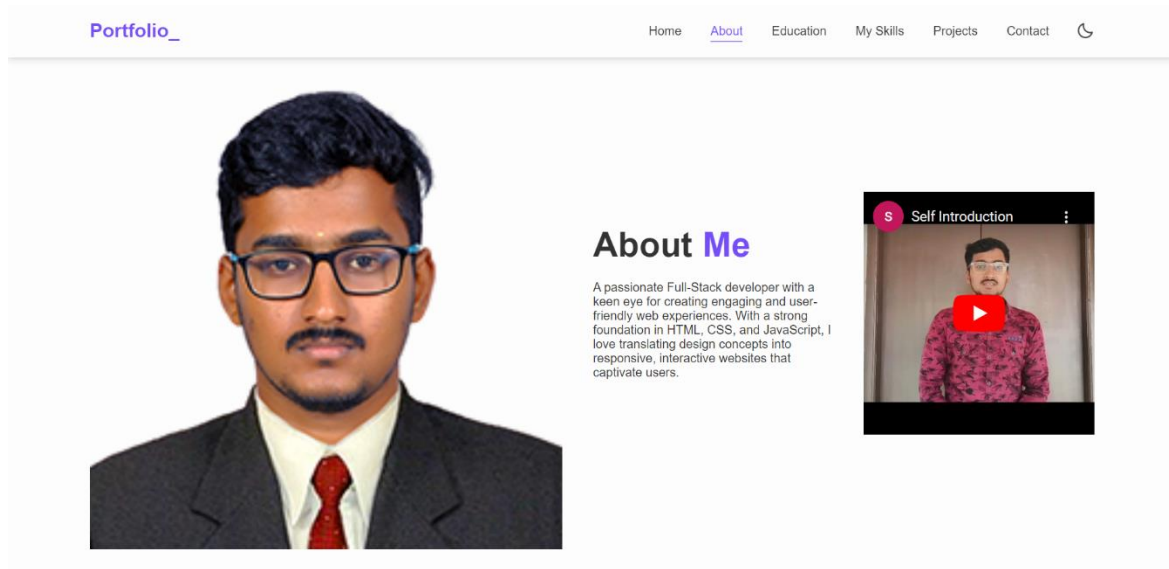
Portfolio_

Home About Education My Skills Projects Contact

About Me

A passionate Full-Stack developer with a keen eye for creating engaging and user-friendly web experiences. With a strong foundation in HTML, CSS, and JavaScript, I love translating design concepts into responsive, interactive websites that captivate users.

S Self Introduction